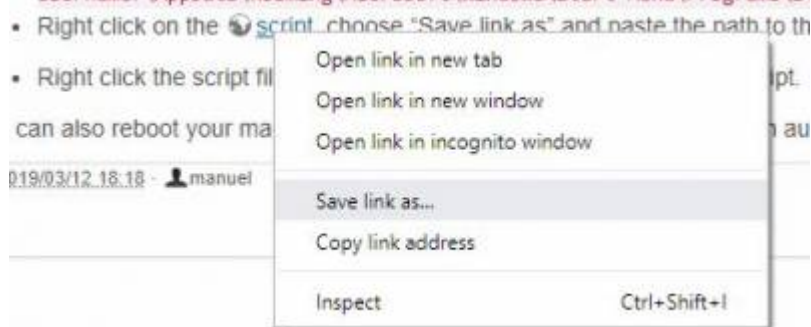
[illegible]

• Right click on the script, choose "Save link as" and paste the path to th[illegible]

• Right click the script fi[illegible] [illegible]ipt.

can also reboot your ma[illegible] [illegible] au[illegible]

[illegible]019/03/12 18:18 · manuel

Open link in new tab
Open link in new window
Open link in incognito window
Save link as...
Copy link address
Inspect Ctrl+Shift+I